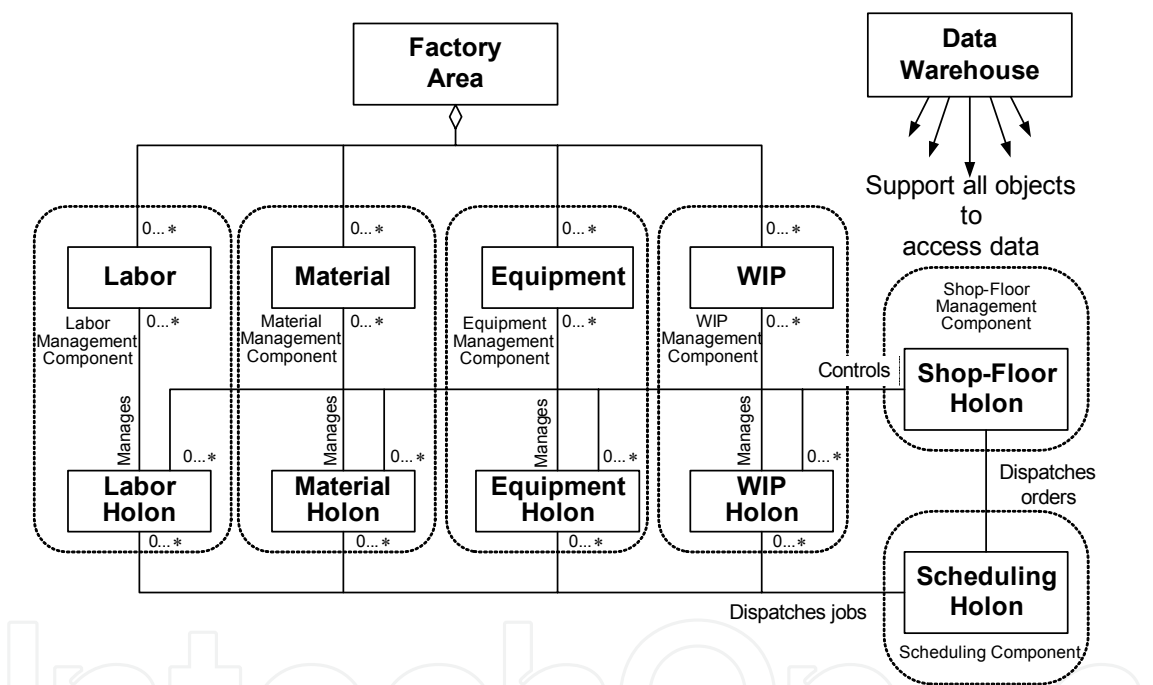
Factory Area

Data Warehouse

Support all objects to access data

0...∗
Labor
0...∗
Labor Management Component
Manages
0...∗
Labor Holon
0...∗

0...∗
Material
0...∗
Material Management Component
Manages
0...∗
Material Holon
0...∗

0...∗
Equipment
0...∗
Equipment Management Component
Manages
0...∗
Equipment Holon
0...∗

0...∗
WIP
0...∗
WIP Management Component
Manages
0...∗
WIP Holon
0...∗

Shop-Floor Management Component
Controls
Shop-Floor Holon

Dispatches orders

Scheduling Holon
Scheduling Component

Dispatches jobs